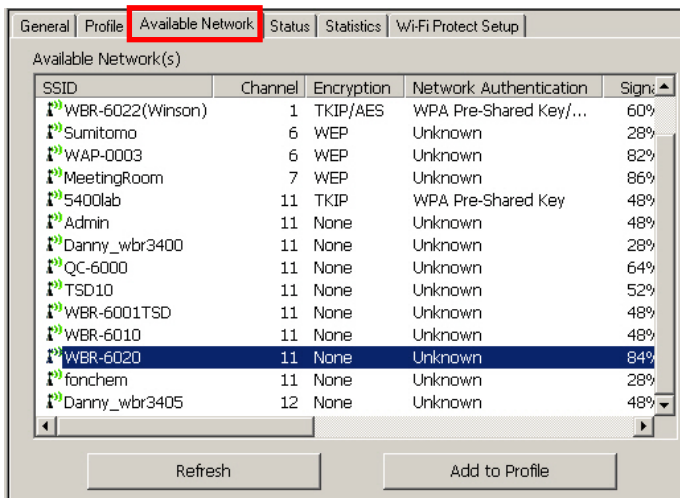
General | Profile | Available Network | Status | Statistics | Wi-Fi Protect Setup

Available Network(s)

| SSID | Channel | Encryption | Network Authentication | Signa |
|---|---|---|---|---|
| WBR-6022(Winson) | 1 | TKIP/AES | WPA Pre-Shared Key/... | 60% |
| Sumitomo | 6 | WEP | Unknown | 28% |
| WAP-0003 | 6 | WEP | Unknown | 82% |
| MeetingRoom | 7 | WEP | Unknown | 86% |
| 5400lab | 11 | TKIP | WPA Pre-Shared Key | 48% |
| Admin | 11 | None | Unknown | 48% |
| Danny_wbr3400 | 11 | None | Unknown | 28% |
| QC-6000 | 11 | None | Unknown | 64% |
| TSD10 | 11 | None | Unknown | 52% |
| WBR-6001TSD | 11 | None | Unknown | 48% |
| WBR-6010 | 11 | None | Unknown | 48% |
| WBR-6020 | 11 | None | Unknown | 84% |
| fonchem | 11 | None | Unknown | 28% |
| Danny_wbr3405 | 12 | None | Unknown | 48% |

Refresh

Add to Profile